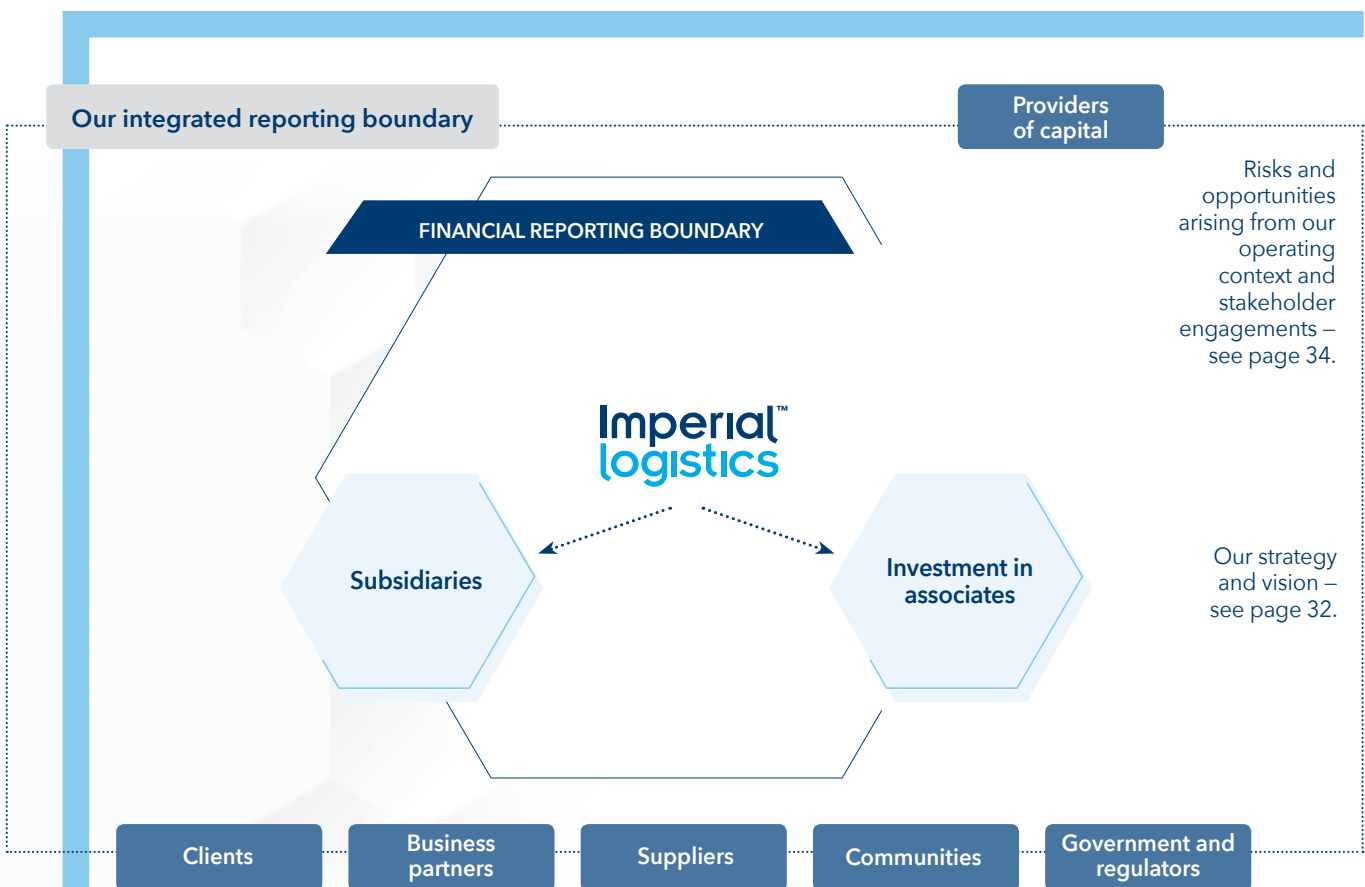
Our integrated reporting boundary

Providers of capital

Risks and opportunities arising from our operating context and stakeholder engagements – see page 34.

FINANCIAL REPORTING BOUNDARY

Imperial™ logistics

Subsidiaries

Investment in associates

Our strategy and vision – see page 32.

Clients

Business partners

Suppliers

Communities

Government and regulators